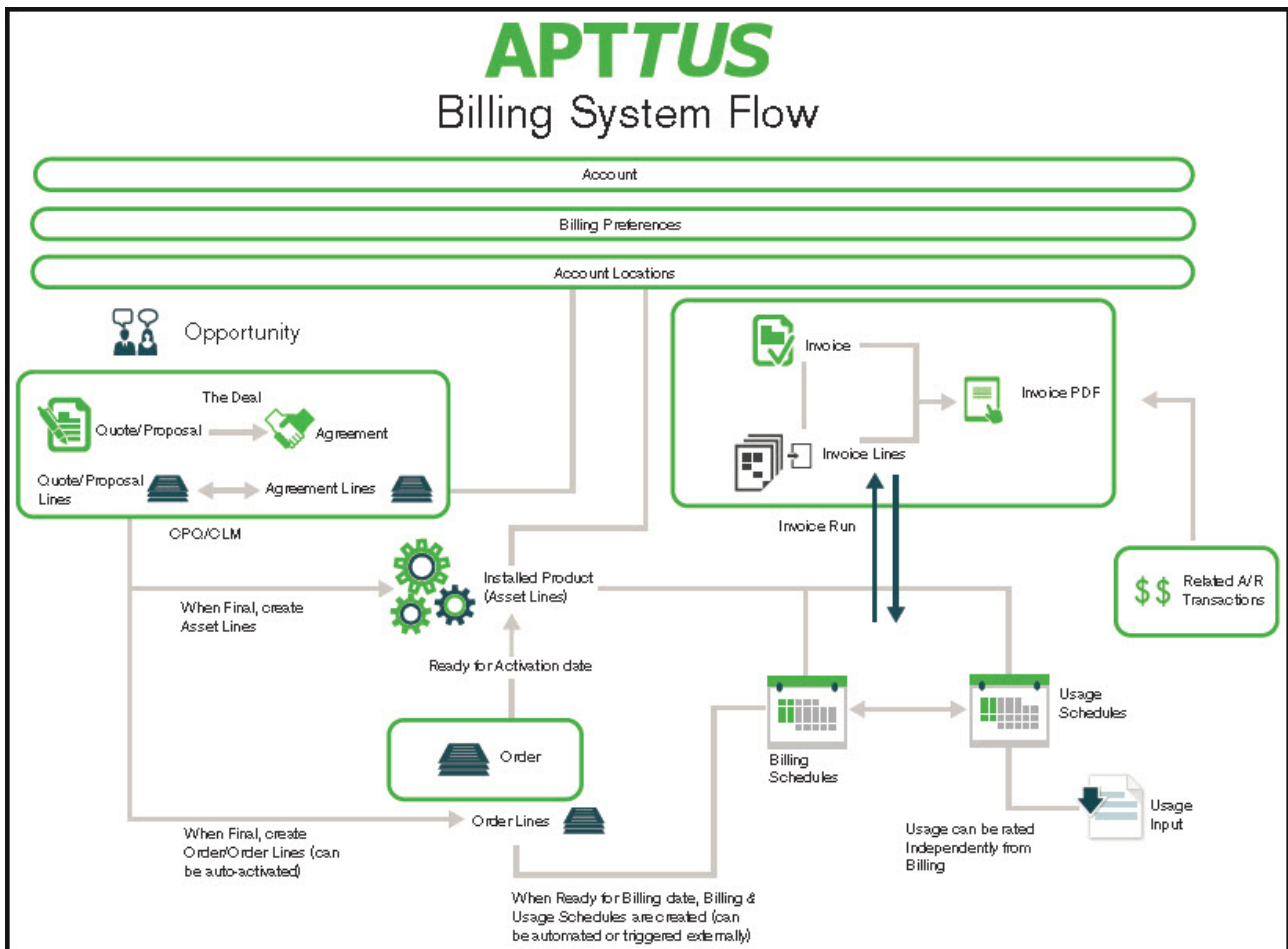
APTTUS
Billing System Flow

Account

Billing Preferences

Account Locations

Opportunity

The Deal

Quote/Proposal

Agreement

Quote/Proposal Lines

Agreement Lines

CPQ/CLM

Invoice

Invoice PDF

Invoice Lines

Invoice Run

Installed Product (Asset Lines)

When Final, create Asset Lines

Related A/R Transactions

Ready for Activation date

Usage Schedules

Order

Billing Schedules

Usage Input

Order Lines

When Final, create Order/Order Lines (can be auto-activated)

Usage can be rated Independently from Billing

When Ready for Billing date, Billing & Usage Schedules are created (can be automated or triggered externally)